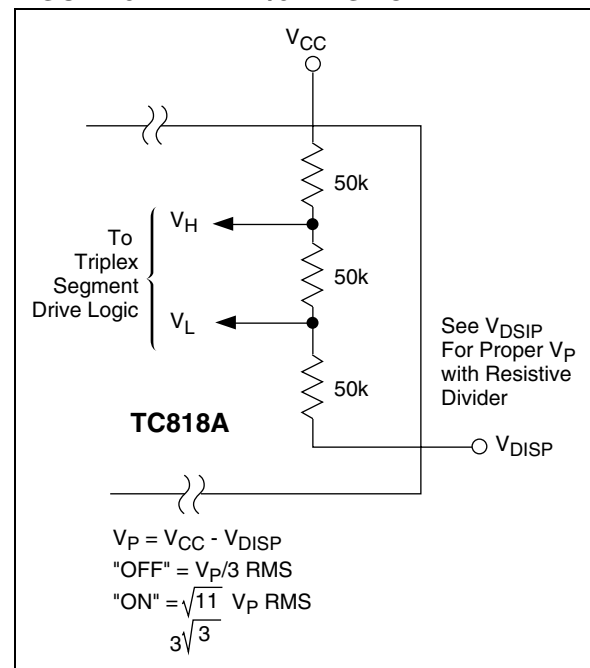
$V_{CC}$

50k

To Triplex Segment Drive Logic

$V_H$

50k

$V_L$

See $V_{DSIP}$ For Proper $V_P$ with Resistive Divider

50k

TC818A

$V_{DISP}$

$V_P = V_{CC} - V_{DISP}$
"OFF" = $V_P/3$ RMS
"ON" = $\frac{\sqrt{11}}{3\sqrt{3}}$ $V_P$ RMS